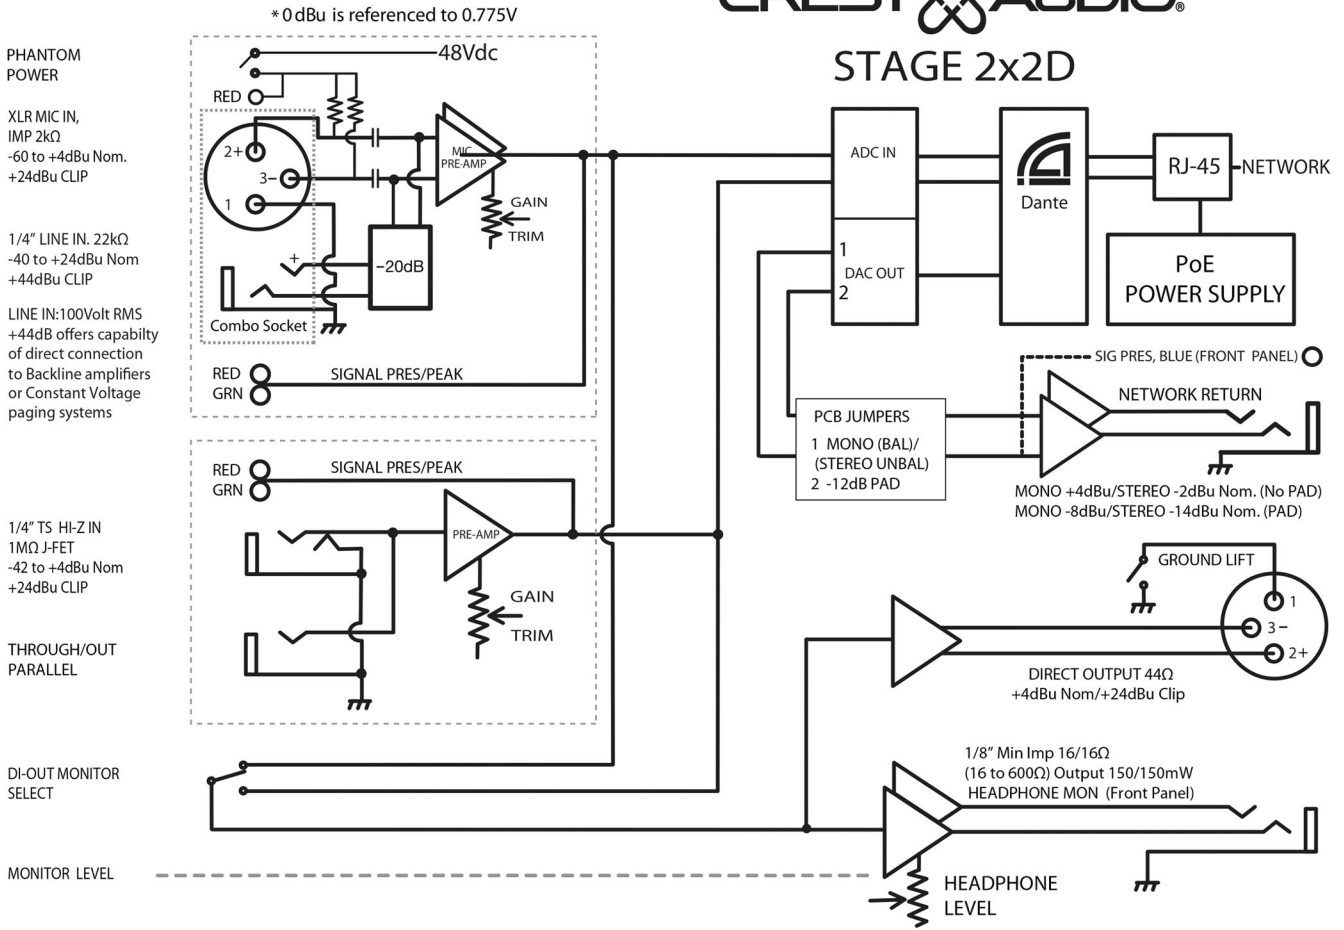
* 0 dBu is referenced to 0.775V

CREST AUDIO®

STAGE 2x2D

PHANTOM POWER

XLR MIC IN, IMP 2kΩ -60 to +4dBu Nom. +24dBu CLIP

1/4" LINE IN. 22kΩ -40 to +24dBu Nom +44dBu CLIP

LINE IN:100Volt RMS +44dB offers capabilty of direct connection to Backline amplifiers or Constant Voltage paging systems

48Vdc

RED

2+

3-

1

+

-20dB

Combo Socket

MIC PRE-AMP

GAIN TRIM

RED
GRN

SIGNAL PRES/PEAK

ADC IN

1
DAC OUT
2

Dante

RJ-45

NETWORK

PoE POWER SUPPLY

SIG PRES, BLUE (FRONT PANEL)

PCB JUMPERS

1 MONO (BAL)/ (STEREO UNBAL)
2 -12dB PAD

NETWORK RETURN

MONO +4dBu/STEREO -2dBu Nom. (No PAD)
MONO -8dBu/STEREO -14dBu Nom. (PAD)

RED
GRN

SIGNAL PRES/PEAK

1/4" TS HI-Z IN 1MΩ J-FET -42 to +4dBu Nom +24dBu CLIP

PRE-AMP

GAIN
TRIM

THROUGH/OUT PARALLEL

GROUND LIFT

1
3-
2+

DIRECT OUTPUT 44Ω
+4dBu Nom/+24dBu Clip

DI-OUT MONITOR SELECT

1/8" Min Imp 16/16Ω
(16 to 600Ω) Output 150/150mW
HEADPHONE MON (Front Panel)

MONITOR LEVEL

HEADPHONE LEVEL